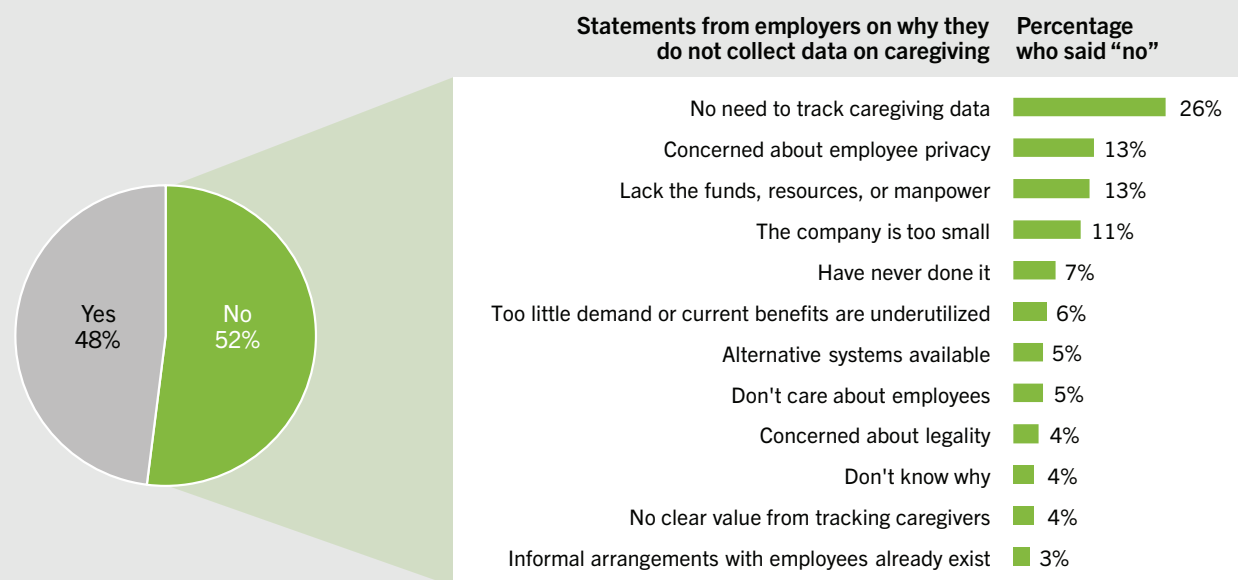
Yes
48%

No
52%

| Statements from employers on why they do not collect data on caregiving | Percentage who said “no” |
|---|---|
| No need to track caregiving data | 26% |
| Concerned about employee privacy | 13% |
| Lack the funds, resources, or manpower | 13% |
| The company is too small | 11% |
| Have never done it | 7% |
| Too little demand or current benefits are underutilized | 6% |
| Alternative systems available | 5% |
| Don't care about employees | 5% |
| Concerned about legality | 4% |
| Don't know why | 4% |
| No clear value from tracking caregivers | 4% |
| Informal arrangements with employees already exist | 3% |